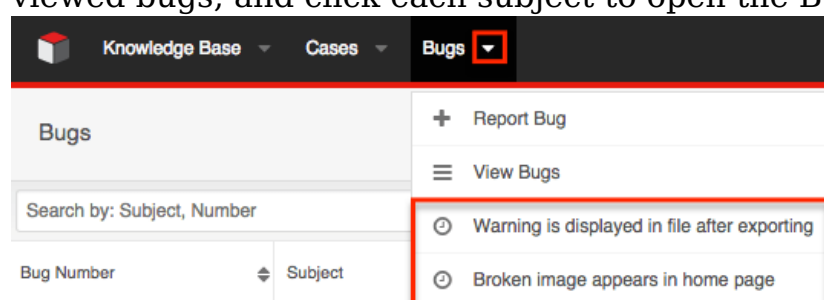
viewed bugs, and click each subject to open the B

Knowledge Base Cases Bugs

Bugs

Search by: Subject, Number

Bug Number Subject

Report Bug

View Bugs

Warning is displayed in file after exporting

Broken image appears in home page